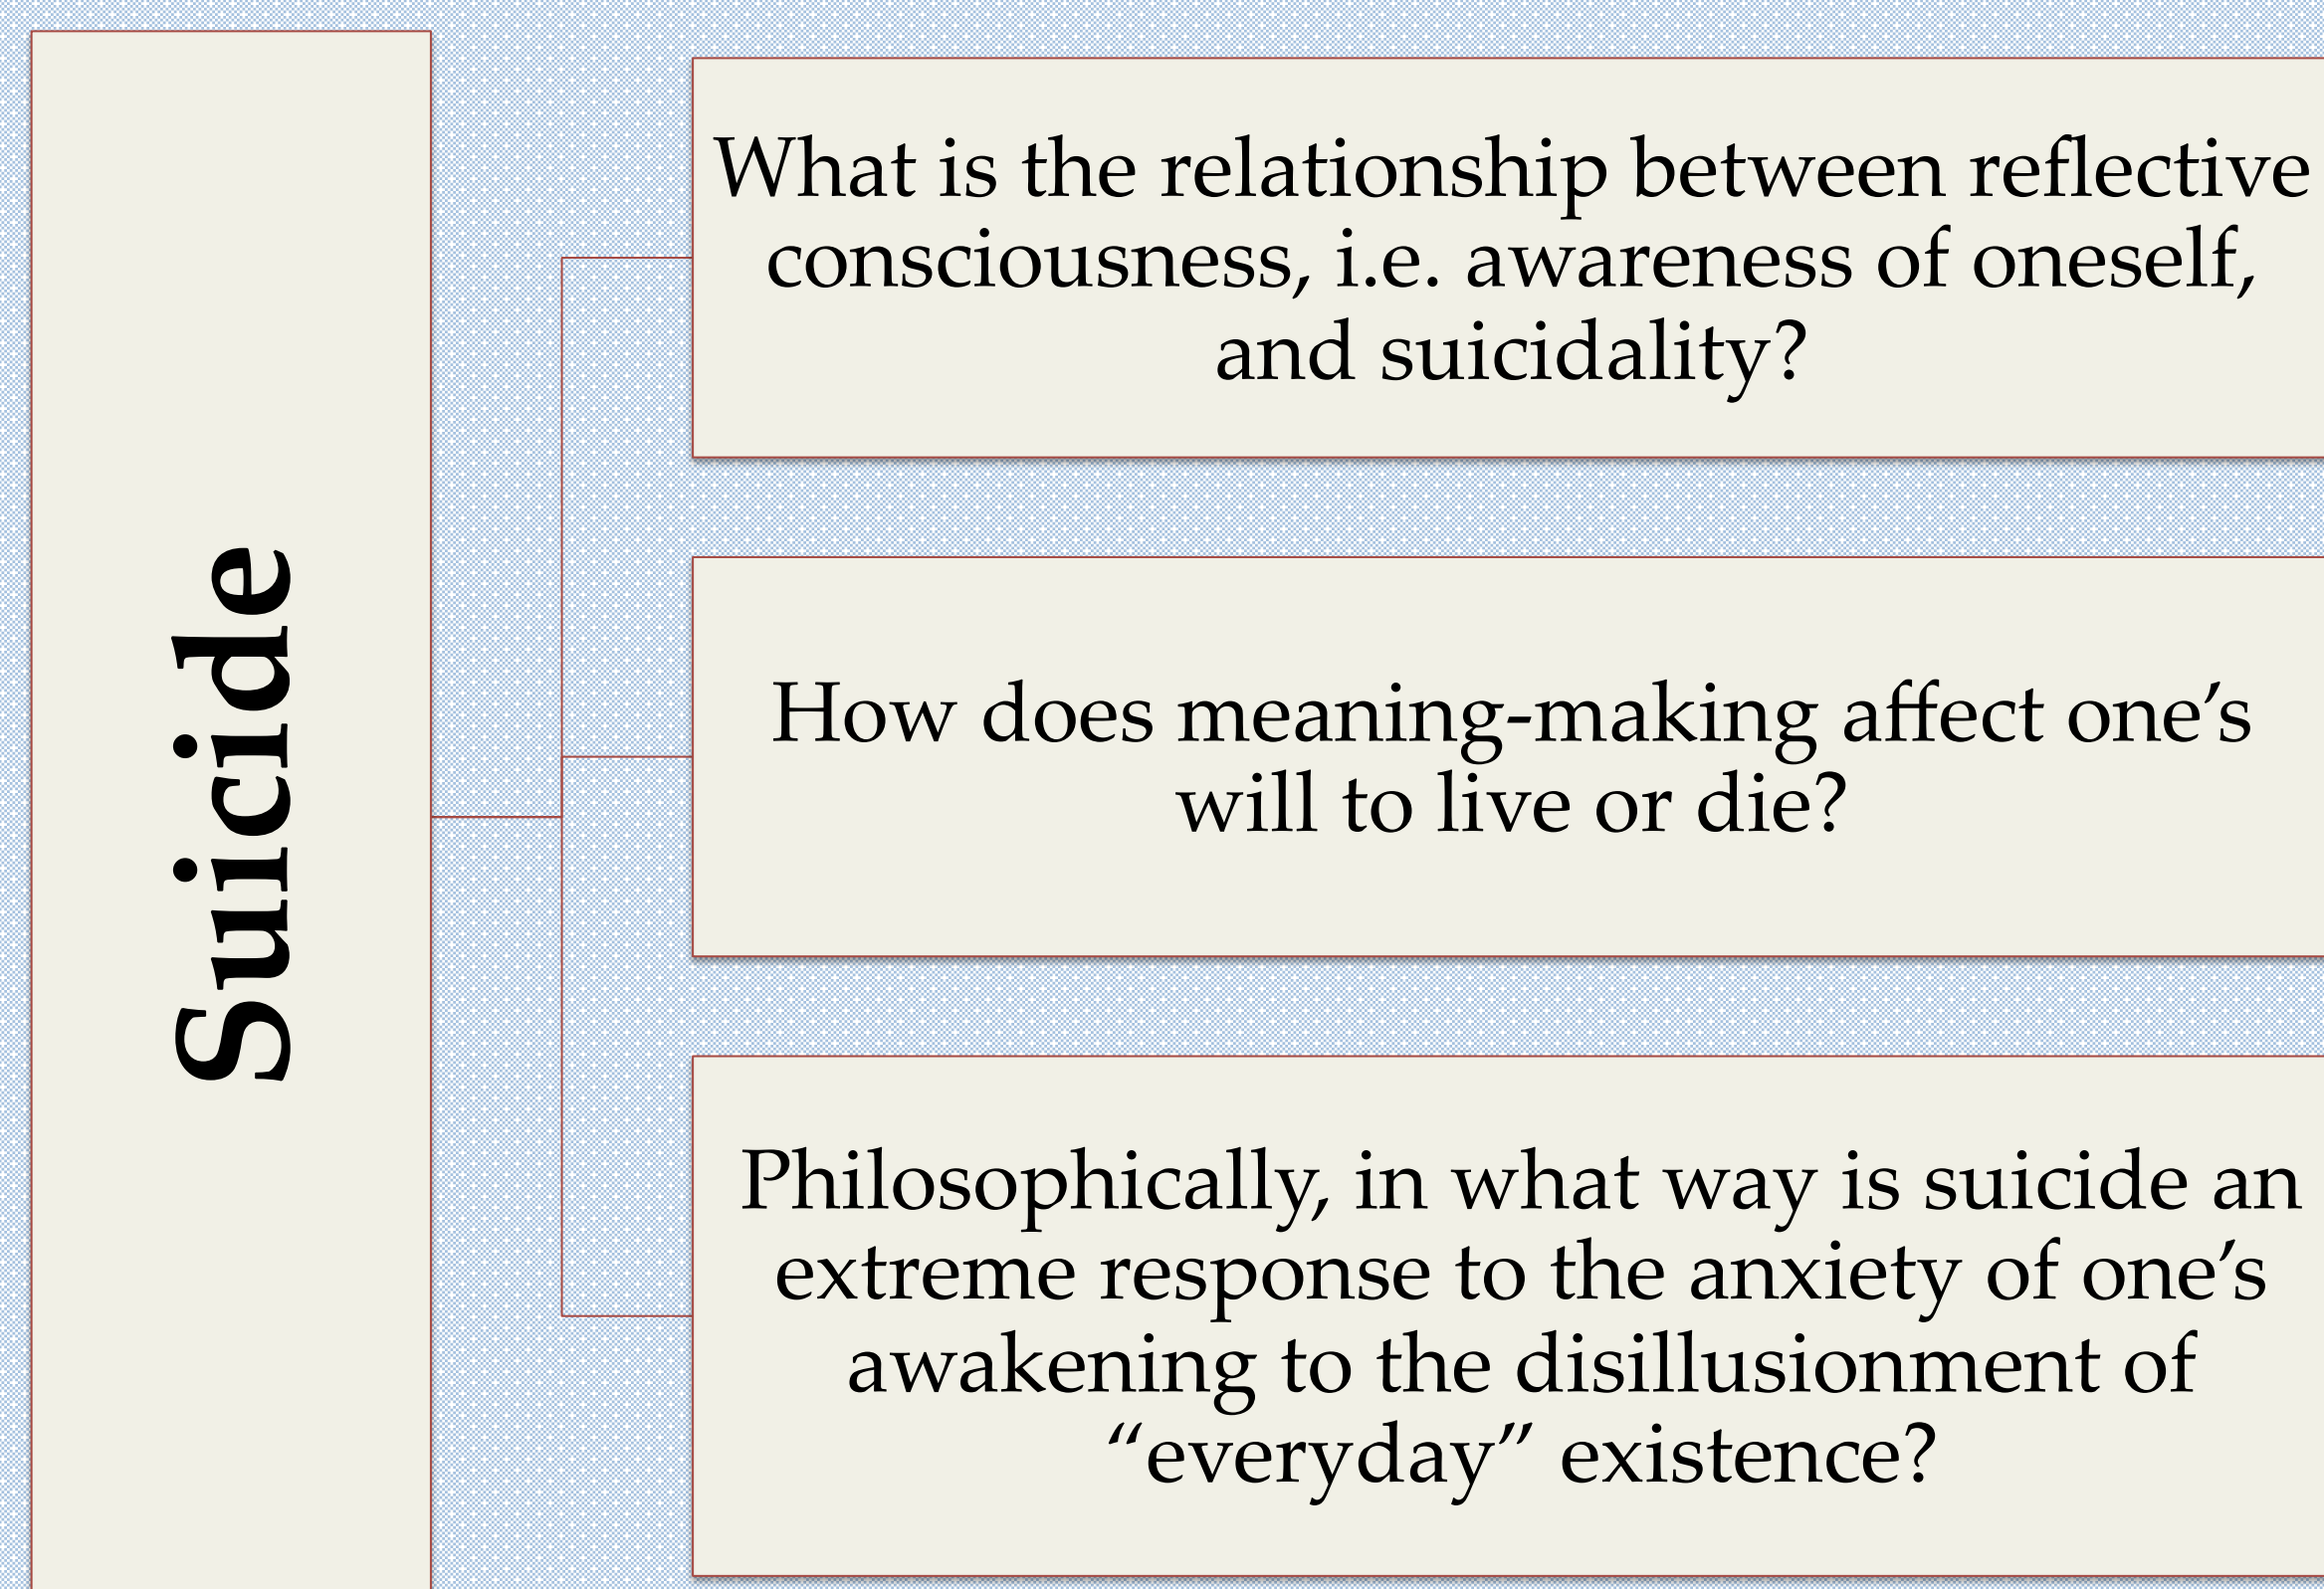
Suicide

What is the relationship between reflective consciousness, i.e. awareness of oneself, and suicidality?

How does meaning-making affect one's will to live or die?

Philosophically, in what way is suicide an extreme response to the anxiety of one's awakening to the disillusionment of "everyday" existence?